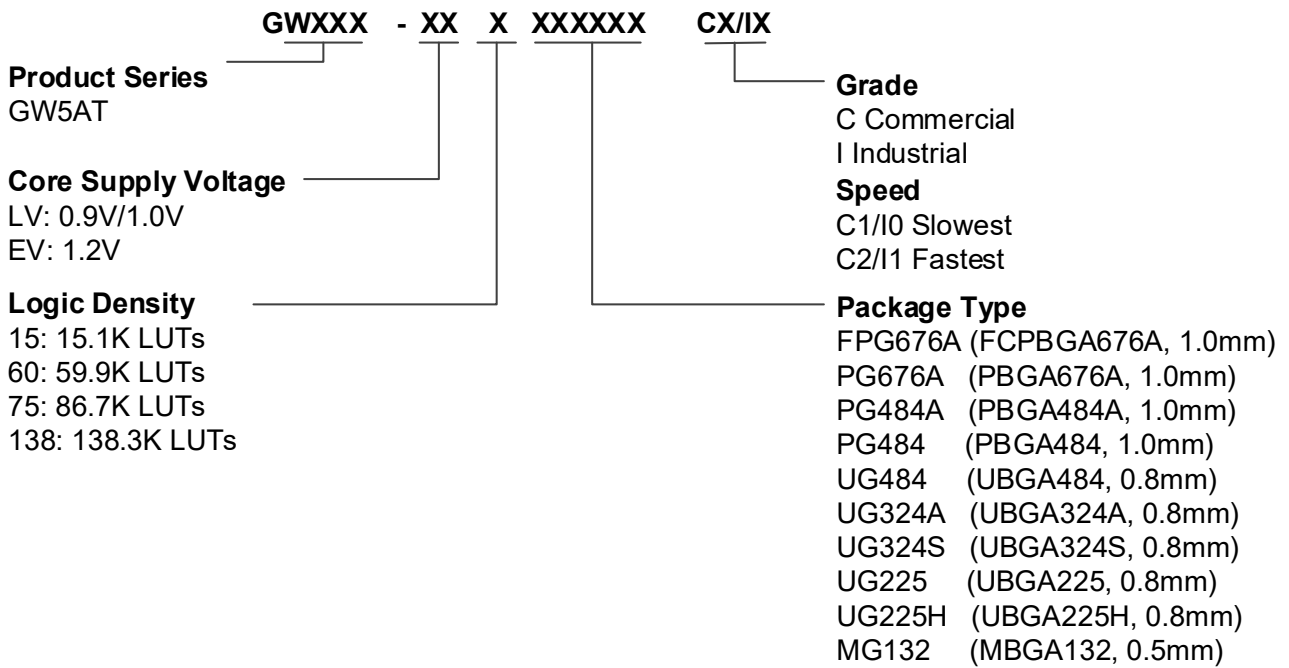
GWXXX - XX X XXXXXX CX/IX

Product Series
GW5AT

Core Supply Voltage
LV: 0.9V/1.0V
EV: 1.2V

Logic Density
15: 15.1K LUTs
60: 59.9K LUTs
75: 86.7K LUTs
138: 138.3K LUTs

Grade
C Commercial
I Industrial

Speed
C1/I0 Slowest
C2/I1 Fastest

Package Type
FPG676A (FCPBGA676A, 1.0mm)
PG676A (PBGA676A, 1.0mm)
PG484A (PBGA484A, 1.0mm)
PG484 (PBGA484, 1.0mm)
UG484 (UBGA484, 0.8mm)
UG324A (UBGA324A, 0.8mm)
UG324S (UBGA324S, 0.8mm)
UG225 (UBGA225, 0.8mm)
UG225H (UBGA225H, 0.8mm)
MG132 (MBGA132, 0.5mm)